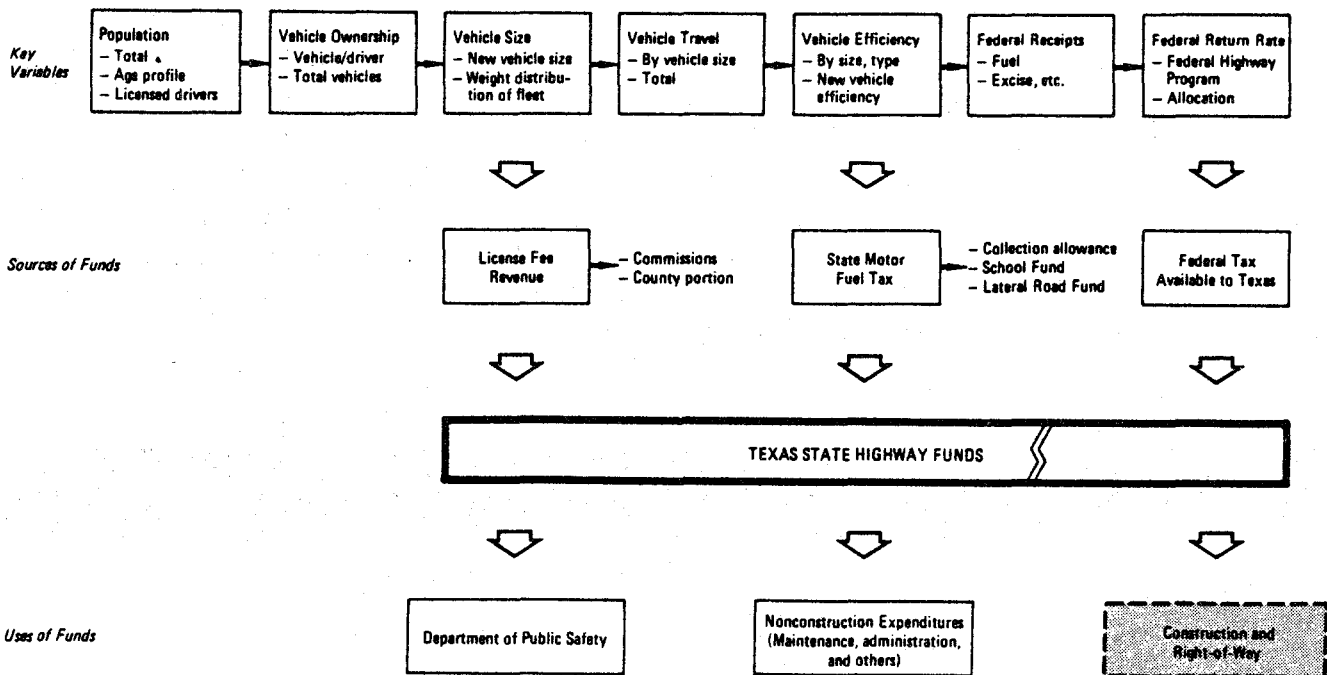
Key Variables

Population
– Total
– Age profile
– Licensed drivers

Vehicle Ownership
– Vehicle/driver
– Total vehicles

Vehicle Size
– New vehicle size
– Weight distribution of fleet

Vehicle Travel
– By vehicle size
– Total

Vehicle Efficiency
– By size, type
– New vehicle efficiency

Federal Receipts
– Fuel
– Excise, etc.

Federal Return Rate
– Federal Highway Program
– Allocation

Sources of Funds

License Fee Revenue
– Commissions
– County portion

State Motor Fuel Tax
– Collection allowance
– School Fund
– Lateral Road Fund

Federal Tax Available to Texas

TEXAS STATE HIGHWAY FUNDS

Uses of Funds

Department of Public Safety

Nonconstruction Expenditures (Maintenance, administration, and others)

Construction and Right-of-Way